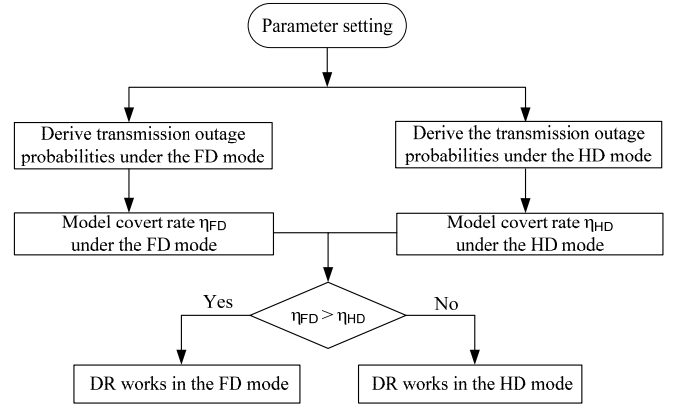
Parameter setting

Derive transmission outage probabilities under the FD mode

Derive the transmission outage probabilities under the HD mode

Model covert rate $\eta_{FD}$ under the FD mode

Model covert rate $\eta_{HD}$ under the HD mode

Yes

$\eta_{FD} > \eta_{HD}$

No

DR works in the FD mode

DR works in the HD mode